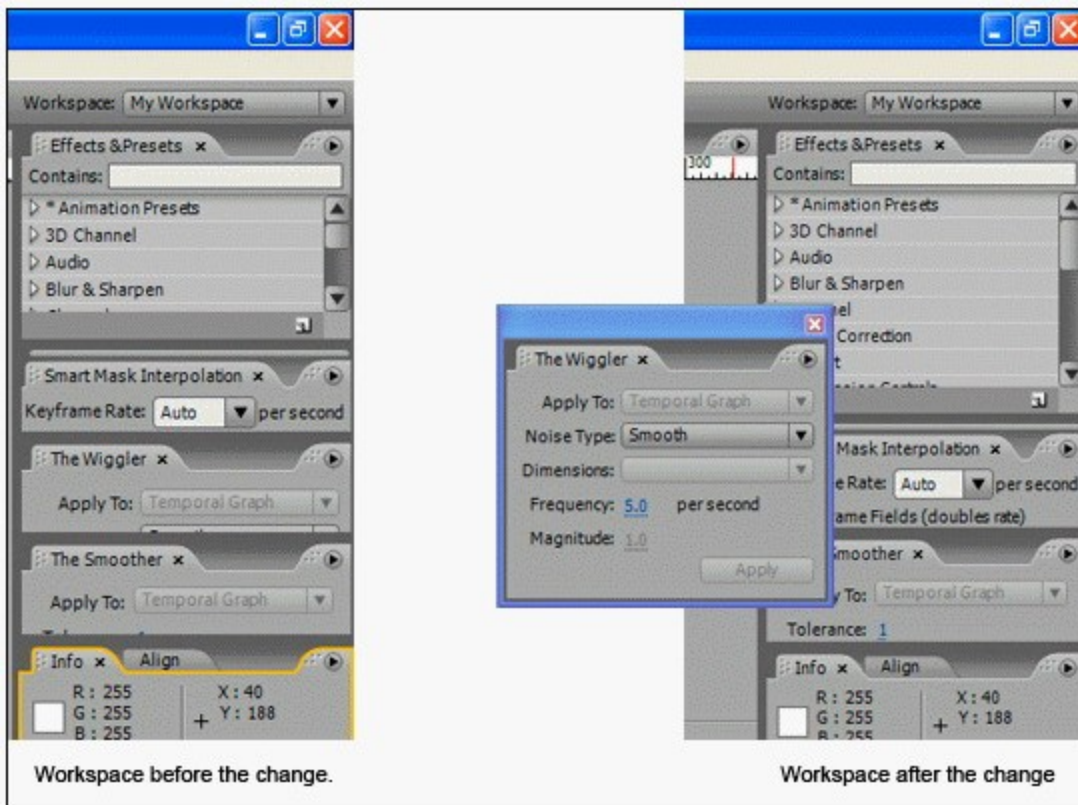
Workspace: My Workspace

Effects & Presets ×

Contains:

* Animation Presets

3D Channel

Audio

Blur & Sharpen

Smart Mask Interpolation ×

Keyframe Rate: Auto per second

The Wiggler ×

Apply To: Temporal Graph

The Smoother ×

Apply To: Temporal Graph

Info × Align

R : 255
G : 255
B : 255

X : 40
Y : 188

The Wiggler ×

Apply To: Temporal Graph

Noise Type: Smooth

Dimensions:

Frequency: 5.0 per second

Magnitude: 1.0

Apply

300

Workspace: My Workspace

Effects & Presets ×

Contains:

* Animation Presets

3D Channel

Audio

Blur & Sharpen

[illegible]el

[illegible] Correction

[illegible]t

Mask Interpolation ×

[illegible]e Rate: Auto per second

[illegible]ame Fields (doubles rate)

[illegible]moother ×

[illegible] To: Temporal Graph

Tolerance: 1

Info × Align

R : 255
G : 255
B : 255

X : 40
Y : 188

Workspace before the change.

Workspace after the change